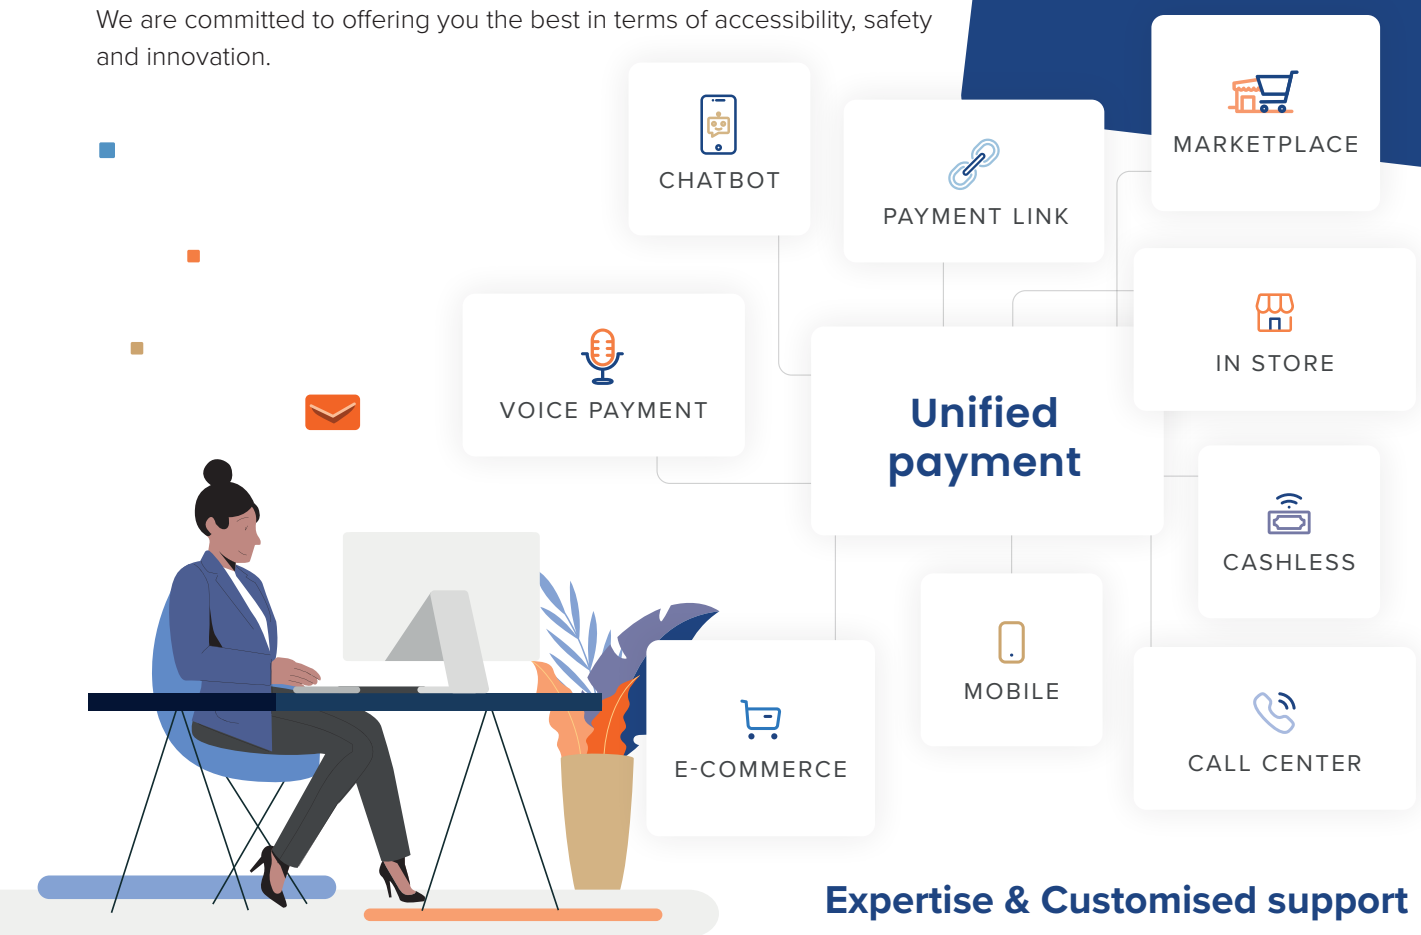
We are committed to offering you the best in terms of accessibility, safety and innovation.

CHATBOT

PAYMENT LINK

MARKETPLACE

VOICE PAYMENT

IN STORE

Unified payment

CASHLESS

MOBILE

E-COMMERCE

CALL CENTER

Expertise & Customised support